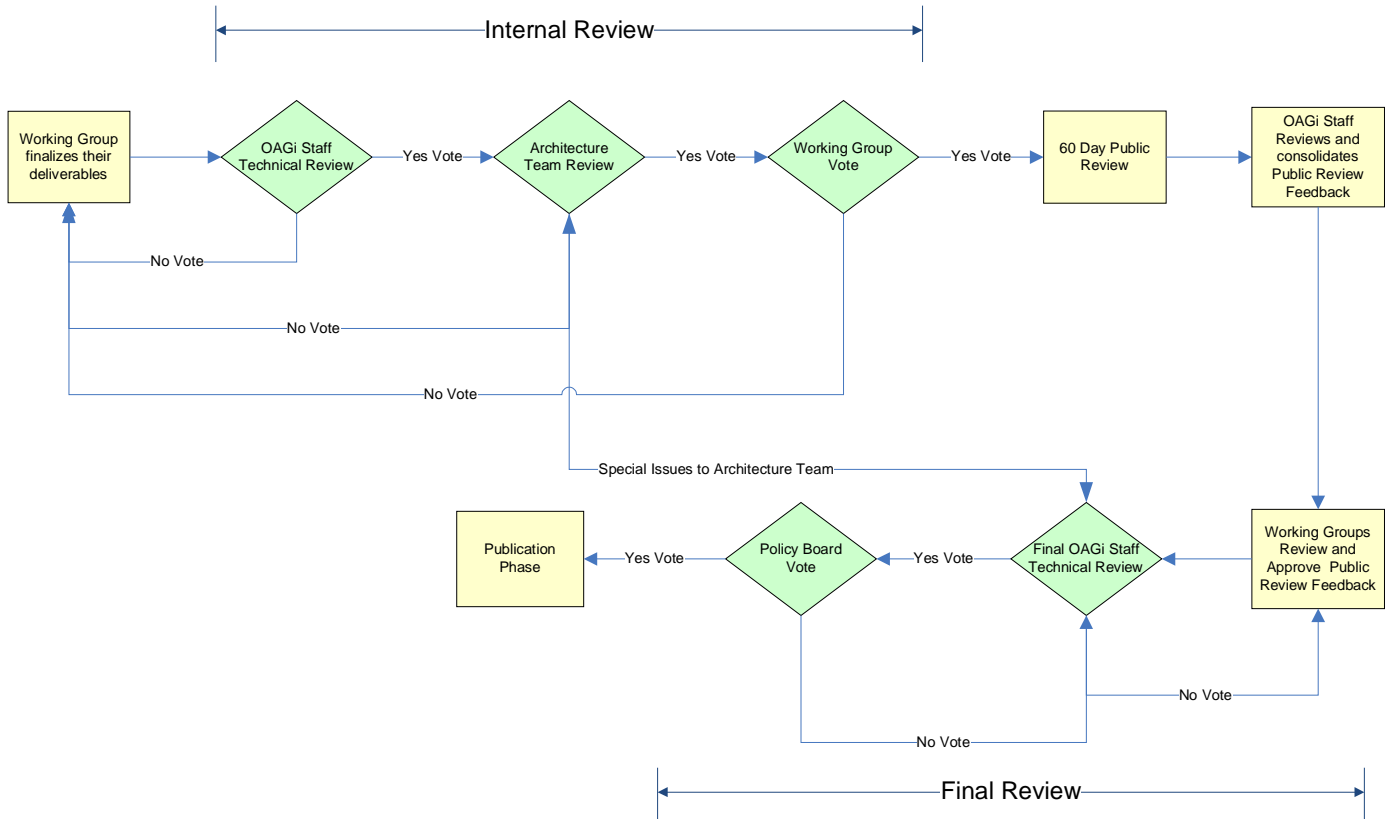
Internal Review

Working Group finalizes their deliverables

OAGi Staff Technical Review

Yes Vote

Architecture Team Review

Yes Vote

Working Group Vote

Yes Vote

60 Day Public Review

OAGi Staff Reviews and consolidates Public Review Feedback

No Vote

No Vote

No Vote

Special Issues to Architecture Team

Publication Phase

Yes Vote

Policy Board Vote

Yes Vote

Final OAGi Staff Technical Review

Working Groups Review and Approve Public Review Feedback

No Vote

No Vote

Final Review